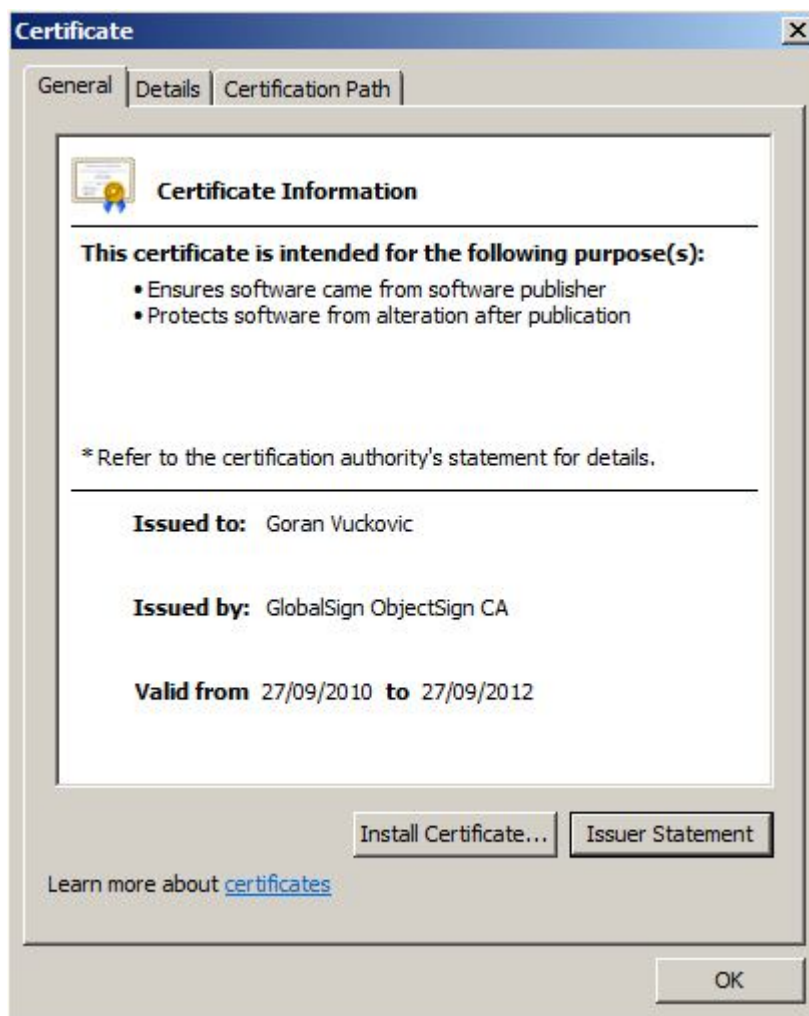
Certificate

General | Details | Certification Path

Certificate Information

This certificate is intended for the following purpose(s):

• Ensures software came from software publisher
• Protects software from alteration after publication

* Refer to the certification authority's statement for details.

Issued to: Goran Vuckovic

Issued by: GlobalSign ObjectSign CA

Valid from 27/09/2010 to 27/09/2012

Install Certificate... Issuer Statement

Learn more about certificates

OK